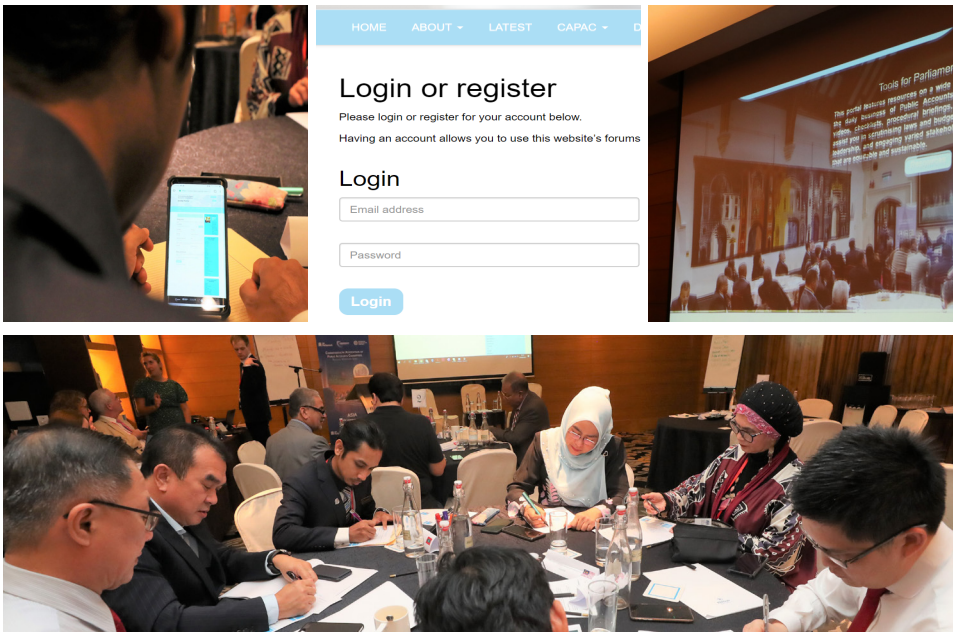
HOME ABOUT ▾ LATEST CAPAC ▾ D

Login or register

Please login or register for your account below.

Having an account allows you to use this website's forums

Login

Email address

Password

Login

Tools for Parliamer

This portal features resources on a wide the daily business of Public Accounts videos, checklists, procedural briefings assist you in scrutinising laws and budget leadership, and engaging varied stakeho that are equitable and sustainable.